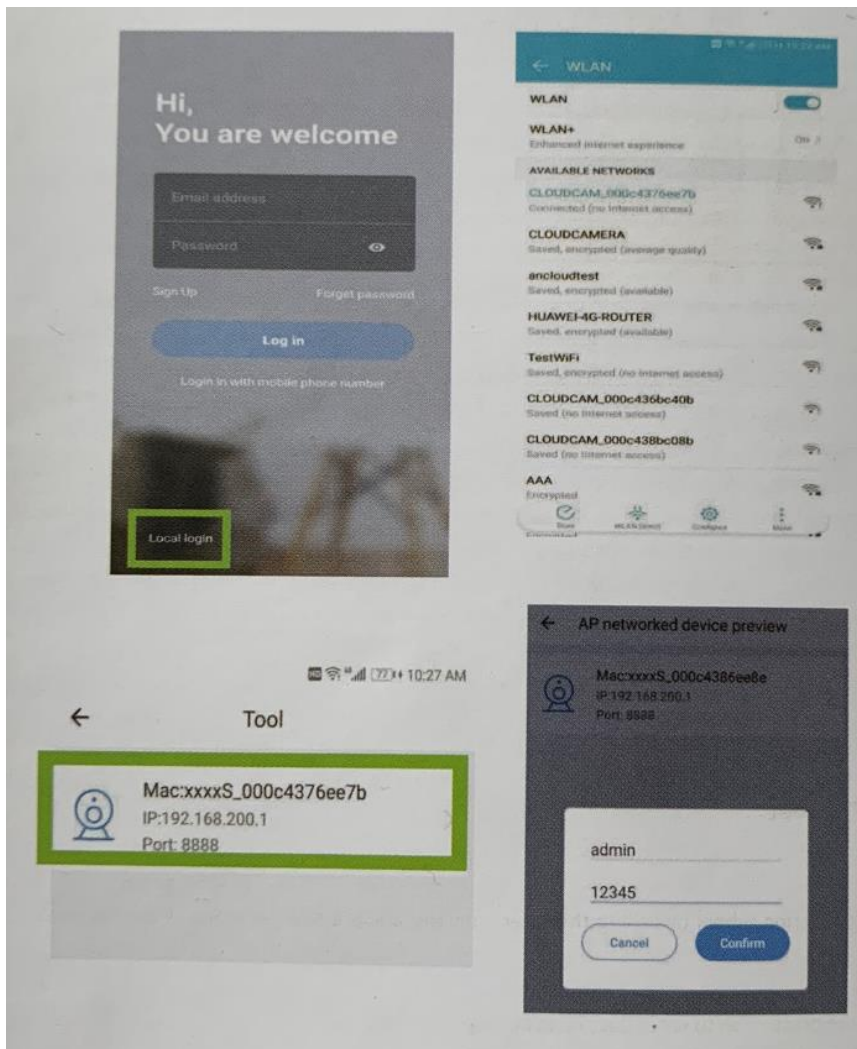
Hi,
You are welcome

Email address

Password

Sign Up

Forget password

Log in

Login in with mobile phone number

Local login

WLAN

WLAN

WLAN+
Enhanced internet experience

On

AVAILABLE NETWORKS

CLOUDCAM_000c4376ee7b
Connected (no Internet access)

CLOUDCAMERA
Saved, encrypted (average quality)

ancloudtest
Saved, encrypted (available)

HUAWEI-4G-ROUTER
Saved, encrypted (available)

TestWiFi
Saved, encrypted (no Internet access)

CLOUDCAM_000c436bc40b
Saved (no Internet access)

CLOUDCAM_000c438bc08b
Saved (no Internet access)

AAA
Encrypted

Scan

WLAN Direct

Configure

More

10:27 AM

Tool

Mac:xxxxS_000c4376ee7b
IP:192.168.200.1
Port: 8888

AP networked device preview

Mac:xxxxS_000c4386ee8e
IP:192.168.200.1
Port: 8888

admin

12345

Cancel

Confirm